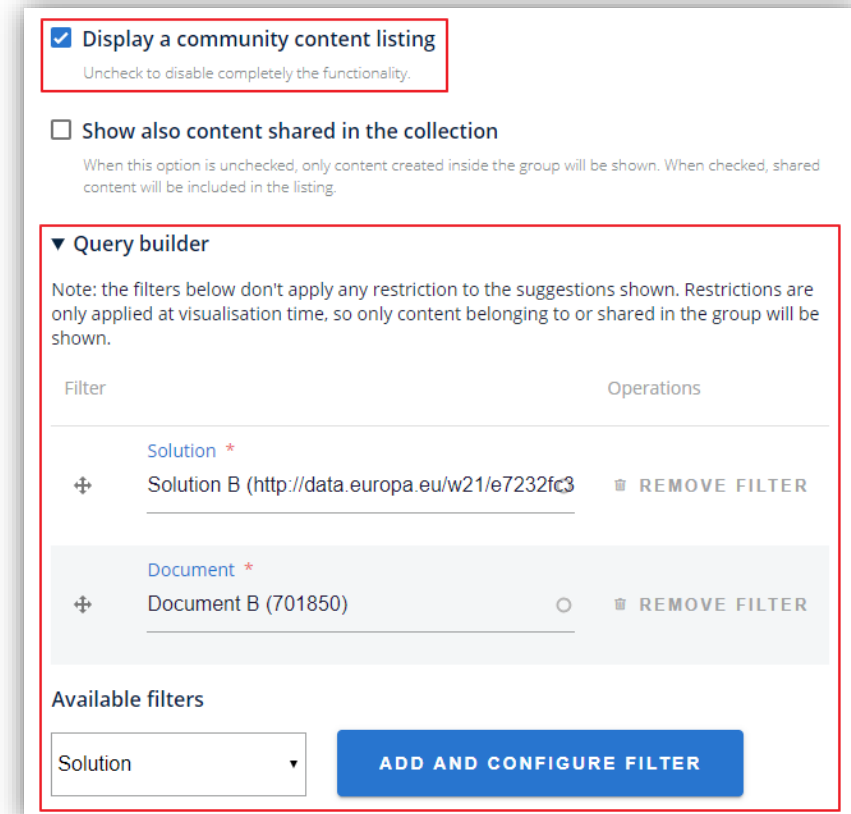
Display a community content listing

Uncheck to disable completely the functionality.

Show also content shared in the collection

When this option is unchecked, only content created inside the group will be shown. When checked, shared content will be included in the listing.

▾ Query builder

Note: the filters below don't apply any restriction to the suggestions shown. Restrictions are only applied at visualisation time, so only content belonging to or shared in the group will be shown.

| Filter | Operations |
|---|---|
| Solution * Solution B (http://data.europa.eu/w21/e7232fc3 | REMOVE FILTER |
| Document * Document B (701850) | REMOVE FILTER |

Available filters

Solution

ADD AND CONFIGURE FILTER